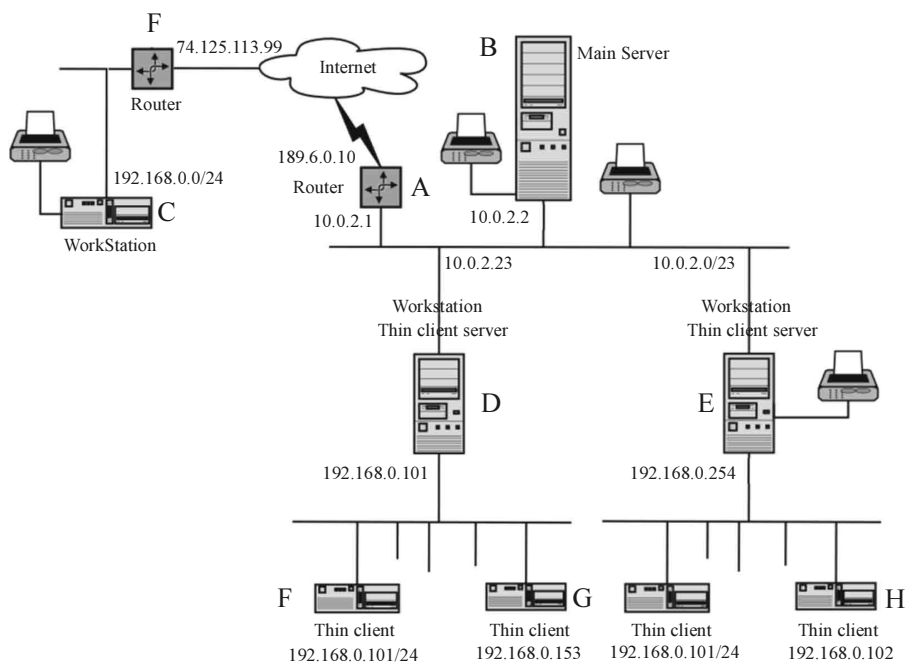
F
74.125.113.99
Internet
B
Main Server
Router
189.6.0.10
Router
A
192.168.0.0/24
C
10.0.2.1
10.0.2.2
WorkStation
10.0.2.23
10.0.2.0/23
Workstation
Thin client server
Workstation
Thin client server
D
E
192.168.0.101
192.168.0.254
F
G
H
Thin client
192.168.0.101/24
Thin client
192.168.0.153
Thin client
192.168.0.101/24
Thin client
192.168.0.102